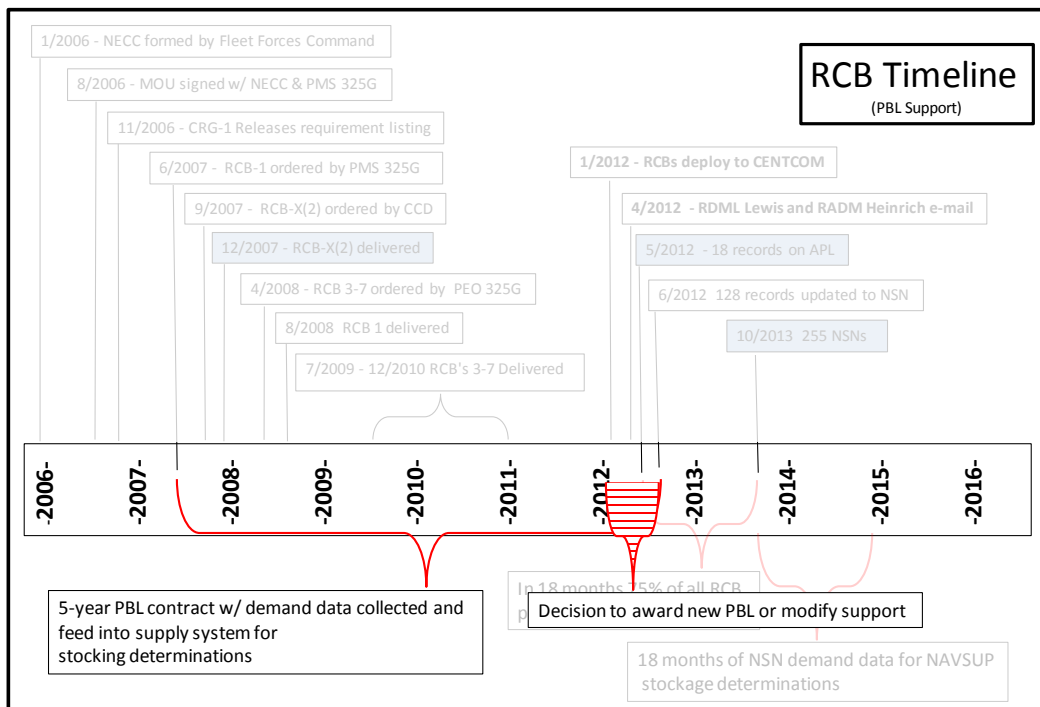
1/2006 - NECC formed by Fleet Forces Command

8/2006 - MOU signed w/ NECC & PMS 325G

11/2006 - CRG-1 Releases requirement listing

6/2007 - RCB-1 ordered by PMS 325G

9/2007 - RCB-X(2) ordered by CCD

12/2007 - RCB-X(2) delivered

4/2008 - RCB 3-7 ordered by PEO 325G

8/2008 RCB 1 delivered

7/2009 - 12/2010 RCB's 3-7 Delivered

RCB Timeline
(PBL Support)

1/2012 - RCBs deploy to CENTCOM

4/2012 - RDML Lewis and RADM Heinrich e-mail

5/2012 - 18 records on APL

6/2012 128 records updated to NSN

10/2013 255 NSNs

-2006- -2007- -2008- -2009- -2010- -2011- -2012- -2013- -2014- -2015- -2016-

5-year PBL contract w/ demand data collected and feed into supply system for stocking determinations

In 18 months 75% of all RCB p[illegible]

Decision to award new PBL or modify support

18 months of NSN demand data for NAVSUP stockage determinations